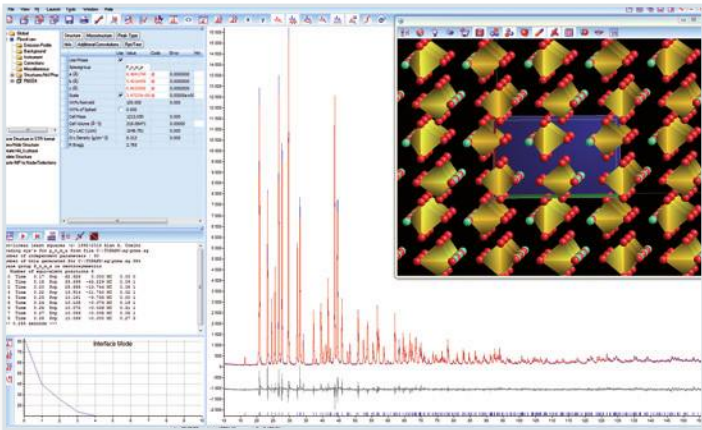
File View Fit Launch Tools Window Help

Global
Pbca4.cas
Emission Profile
Background
Instrument
Corrections
Miscellaneous
Structures/hkl Phas
Y2O3

Structure Microstructure Peak Type
Info Additional Convolutions Rigs/Text

Interface Mode